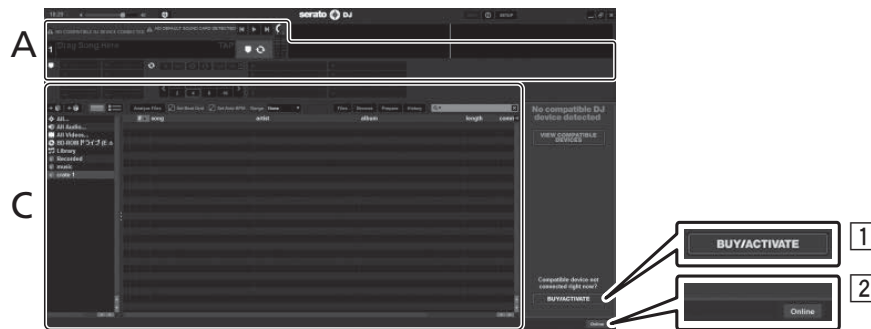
A

C

serato DJ

Drag Song Here

1

All...
All Audio...
All Videos...
BD-ROM ドライブ (E:)
Library
Recorded
music
crate 1

Analyze Files
Set Beat Grid
Set Auto BPM
Range

Files
Browse
Prepare
History

song
artist
album
length
comm

No compatible DJ device detected

VIEW COMPATIBLE DEVICES

Compatible device not connected right now?

BUY/ACTIVATE

Online

BUY/ACTIVATE

1

2

Online